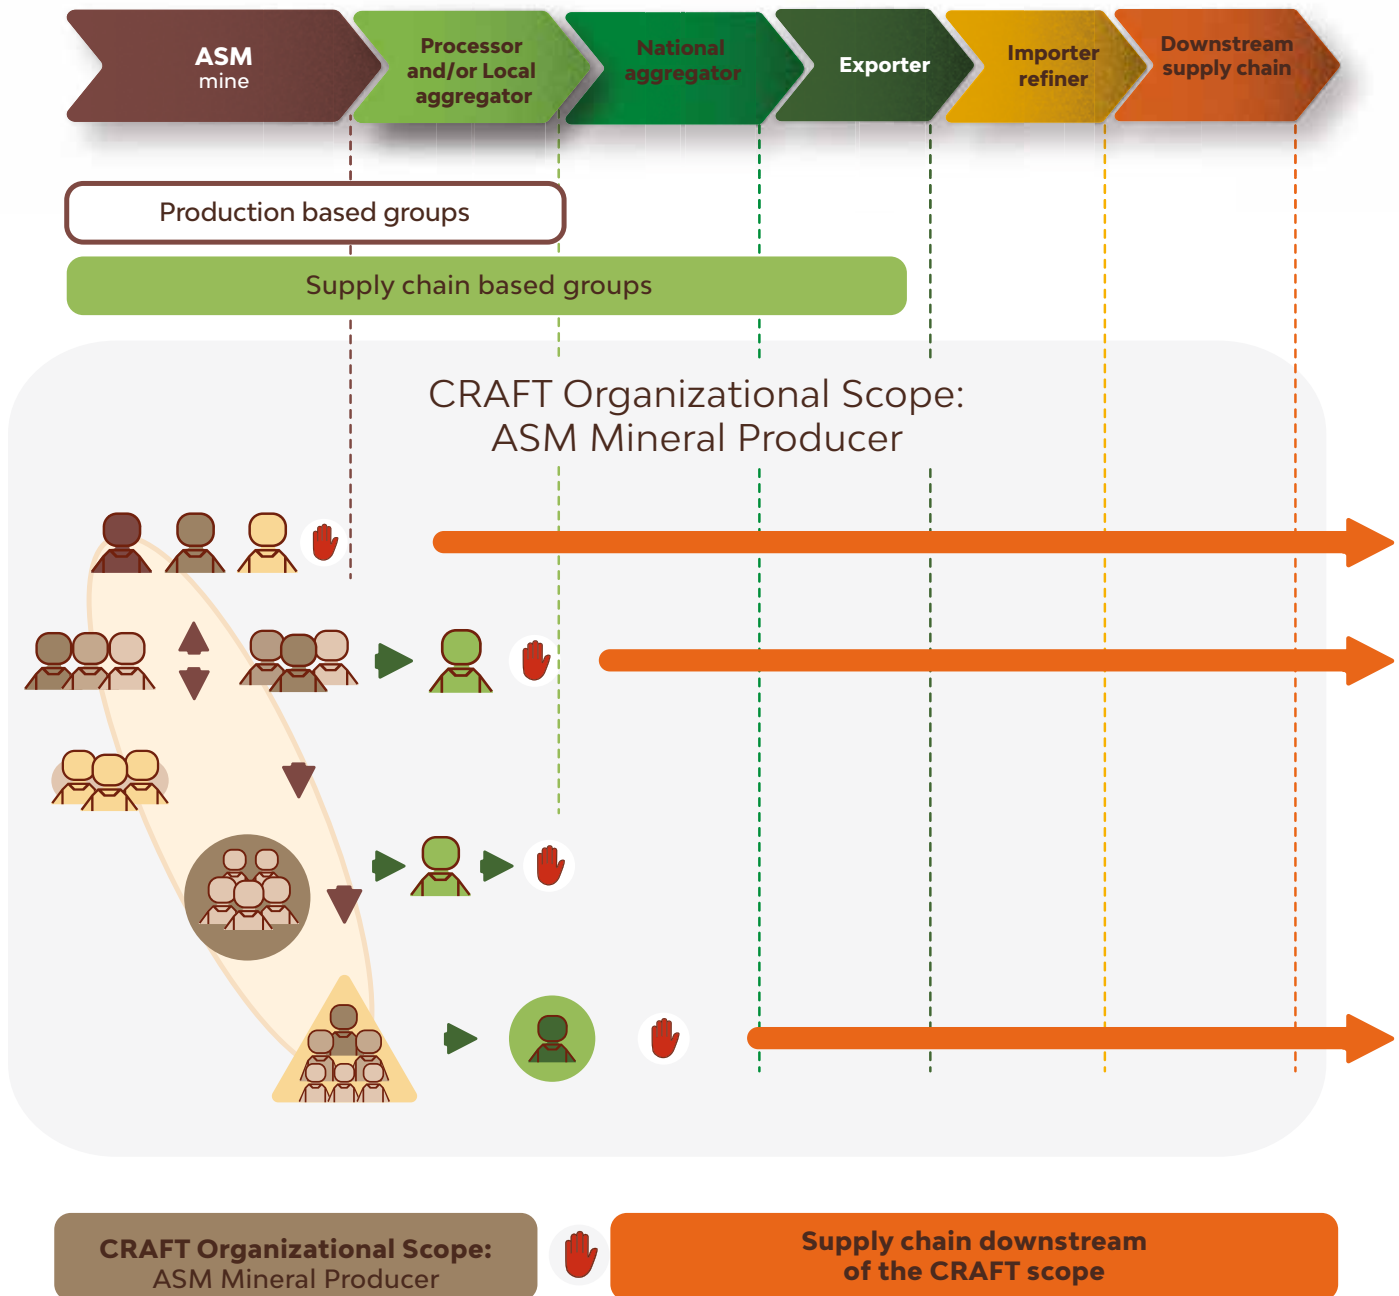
ASM mine

Processor and/or Local aggregator

National aggregator

Exporter

Importer refiner

Downstream supply chain

Production based groups

Supply chain based groups

CRAFT Organizational Scope: ASM Mineral Producer

CRAFT Organizational Scope: ASM Mineral Producer

Supply chain downstream of the CRAFT scope